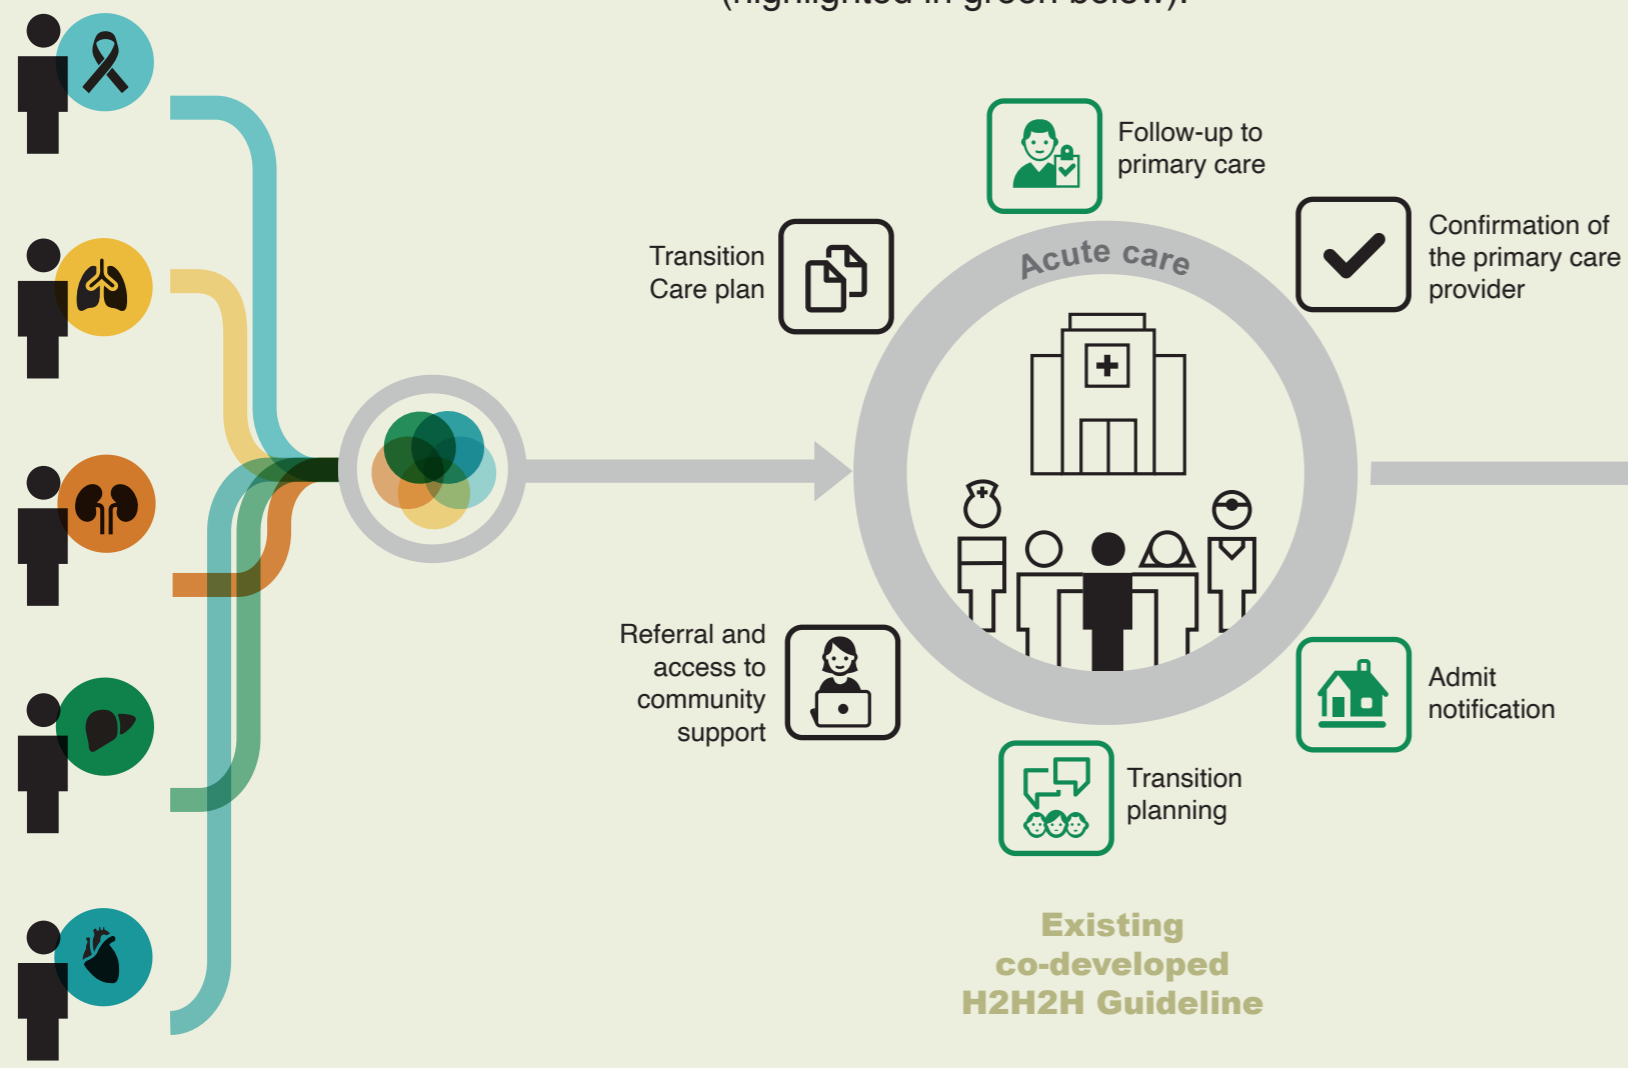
(highlighted in green below).

Follow-up to primary care

Transition Care plan

Acute care

Confirmation of the primary care provider

Referral and access to community support

Admit notification

Transition planning

Existing co-developed H2H2H Guideline